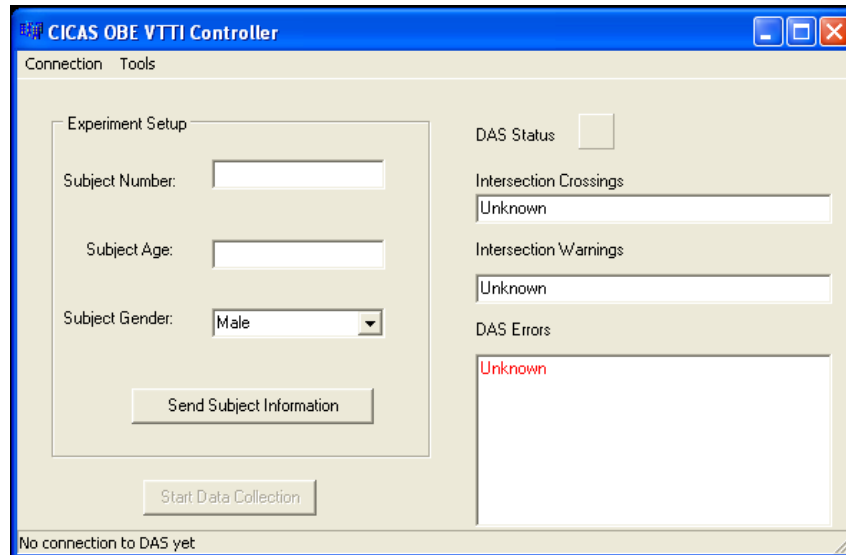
CICAS OBE VTTI Controller

Connection Tools

Experiment Setup

Subject Number:

Subject Age:

Subject Gender: Male

Send Subject Information

Start Data Collection

DAS Status

Intersection Crossings

Unknown

Intersection Warnings

Unknown

DAS Errors

Unknown

No connection to DAS yet